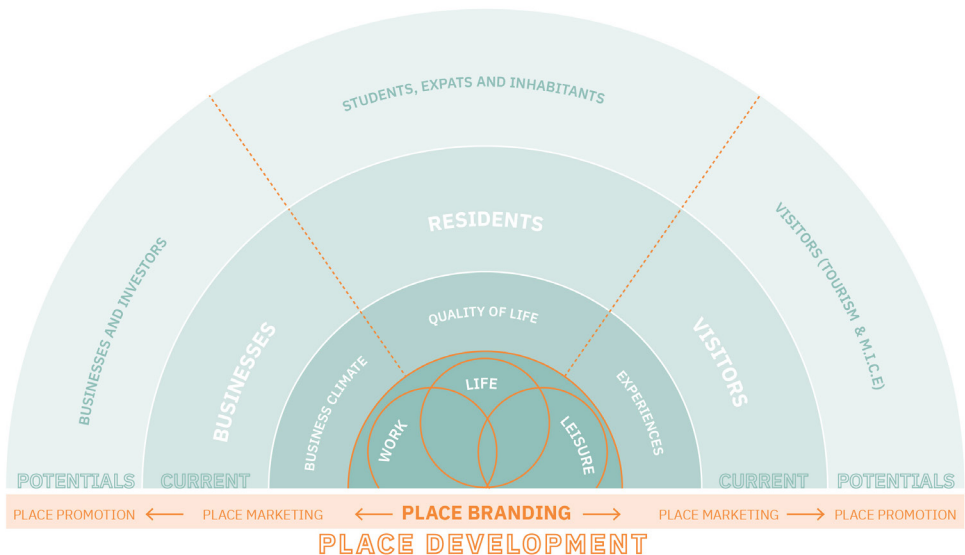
STUDENTS, EXPATS AND INHABITANTS

BUSINESSES AND INVESTORS

VISITORS (TOURISM & M.I.C.E)

RESIDENTS

BUSINESSES

VISITORS

QUALITY OF LIFE

BUSINESS CLIMATE

EXPERIENCES

LIFE

WORK

LEISURE

POTENTIALS

CURRENT

CURRENT

POTENTIALS

PLACE PROMOTION ⟵ PLACE MARKETING ⟵ PLACE BRANDING ⟶ PLACE MARKETING ⟶ PLACE PROMOTION

PLACE DEVELOPMENT